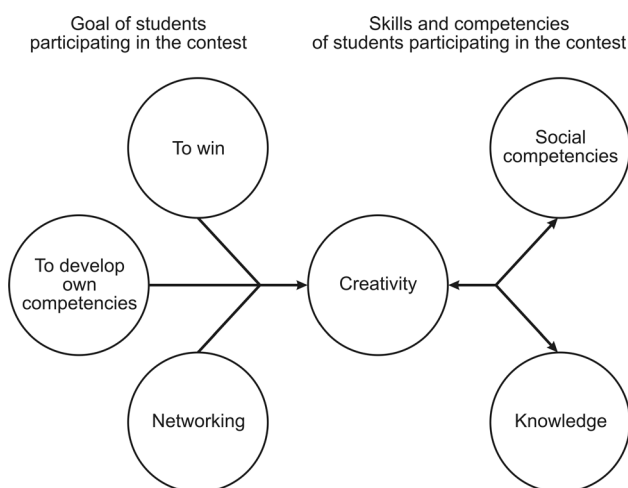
Goal of students participating in the contest

Skills and competencies of students participating in the contest

To win

Social competencies

To develop own competencies

Creativity

Networking

Knowledge